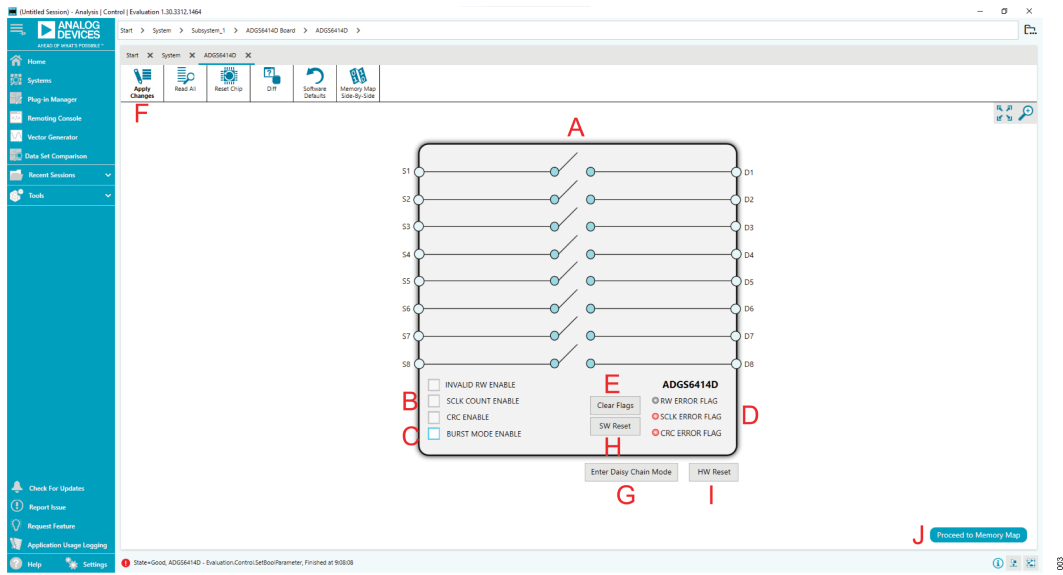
(Untitled Session) - Analysis | Control | Evaluation 1.30.3312.1464

ANALOG DEVICES
AHEAD OF WHAT'S POSSIBLE™

Start > System > Subsystem_1 > ADGS6414D Board > ADGS6414D >

Home
Systems
Plug-in Manager
Remoting Console
Vector Generator
Data Set Comparison
Recent Sessions
Tools

Start ✕ System ✕ ADGS6414D ✕

Apply Changes
Read All
Reset Chip
Diff
Software Defaults
Memory Map Side-By-Side

F

A

S1 D1
S2 D2
S3 D3
S4 D4
S5 D5
S6 D6
S7 D7
S8 D8

INVALID RW ENABLE
B SCLK COUNT ENABLE
CRC ENABLE
C BURST MODE ENABLE

E
Clear Flags
SW Reset
H

ADGS6414D
RW ERROR FLAG
SCLK ERROR FLAG D
CRC ERROR FLAG

Enter Daisy Chain Mode
G
HW Reset
I

J Proceed to Memory Map

Check For Updates
Report Issue
Request Feature
Application Usage Logging
Help
Settings

State=Good, ADGS6414D - Evaluation.Control.SetBoolParameter, Finished at 9:08:08

003